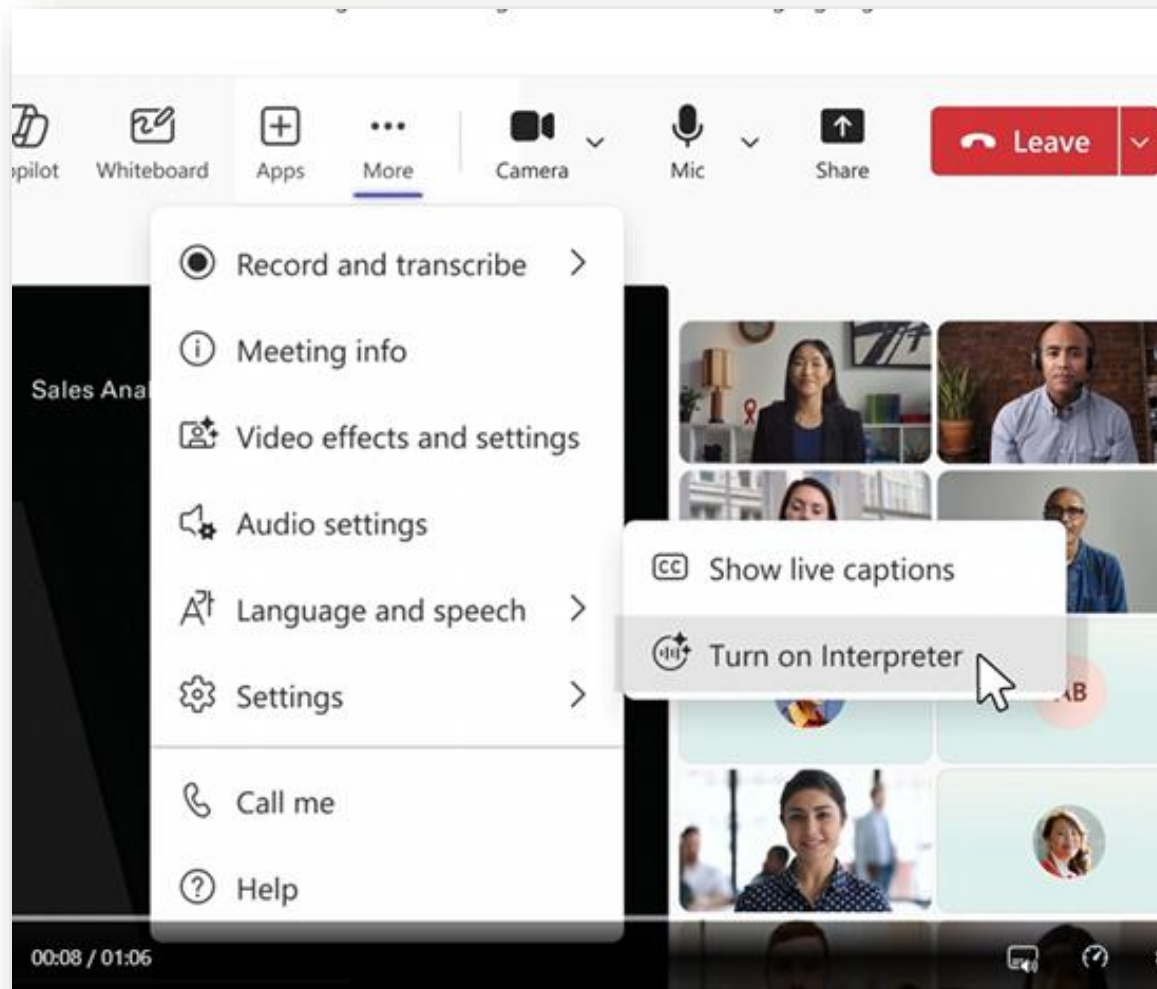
pilot Whiteboard Apps More Camera Mic Share Leave

Record and transcribe
Meeting info
Video effects and settings
Audio settings
Language and speech
Settings
Call me
Help

Sales Ana

Show live captions
Turn on Interpreter

AB

00:08 / 01:06